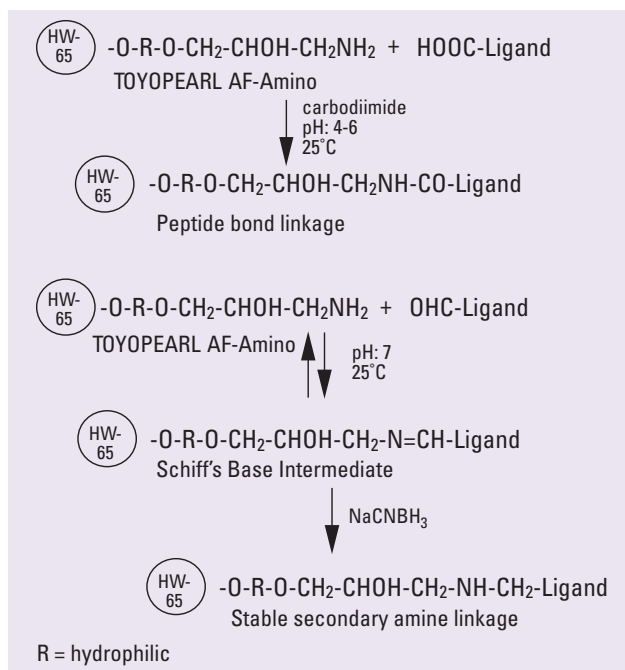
HW-65 -O-R-O-$CH_2$-CHOH-$CH_2NH_2$ + HOOC-Ligand
TOYOPEARL AF-Amino

carbodiimide
pH: 4-6
25˚C

HW-65 -O-R-O-$CH_2$-CHOH-$CH_2$NH-CO-Ligand
Peptide bond linkage

HW-65 -O-R-O-$CH_2$-CHOH-$CH_2NH_2$ + OHC-Ligand
TOYOPEARL AF-Amino

pH: 7
25˚C

HW-65 -O-R-O-$CH_2$-CHOH-$CH_2$-N=CH-Ligand
Schiff's Base Intermediate

$NaCNBH_3$

HW-65 -O-R-O-$CH_2$-CHOH-$CH_2$-NH-$CH_2$-Ligand
Stable secondary amine linkage

R = hydrophilic